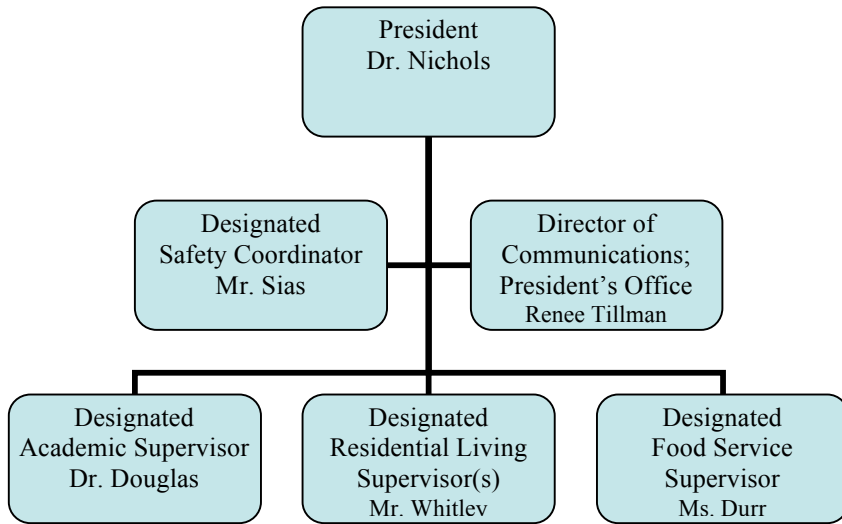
President
Dr. Nichols

Designated
Safety Coordinator
Mr. Sias

Director of
Communications;
President's Office
Renee Tillman

Designated
Academic Supervisor
Dr. Douglas

Designated
Residential Living
Supervisor(s)
Mr. Whitley

Designated
Food Service
Supervisor
Ms. Durr